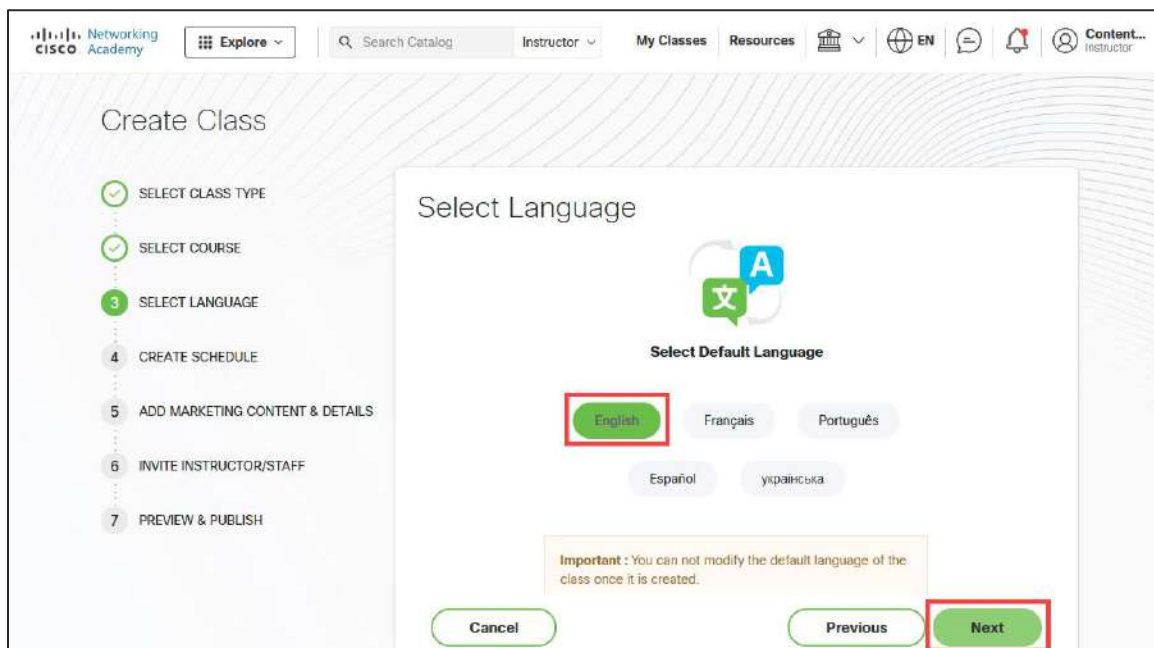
cisco Networking Academy

Explore

Search Catalog

Instructor

My Classes

Resources

EN

Content... Instructor

Create Class

SELECT CLASS TYPE

SELECT COURSE

3 SELECT LANGUAGE

4 CREATE SCHEDULE

5 ADD MARKETING CONTENT & DETAILS

6 INVITE INSTRUCTOR/STAFF

7 PREVIEW & PUBLISH

Select Language

文 A

Select Default Language

English

Français

Português

Español

українська

**Important :** You can not modify the default language of the class once it is created.

Cancel

Previous

Next